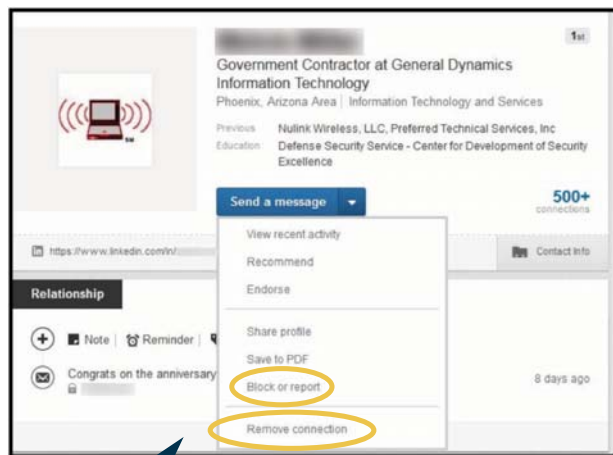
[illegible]

1st

Government Contractor at General Dynamics Information Technology

Phoenix, Arizona Area | Information Technology and Services

Previous Nulink Wireless, LLC, Preferred Technical Services, Inc

Education Defense Security Service - Center for Development of Security Excellence

Send a message

500+
connections

https://www.linkedin.com/in/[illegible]

Contact Info

View recent activity
Recommend
Endorse
Share profile
Save to PDF
Block or report
Remove connection

Relationship

Note | Reminder |

Congrats on the anniversary

8 days ago